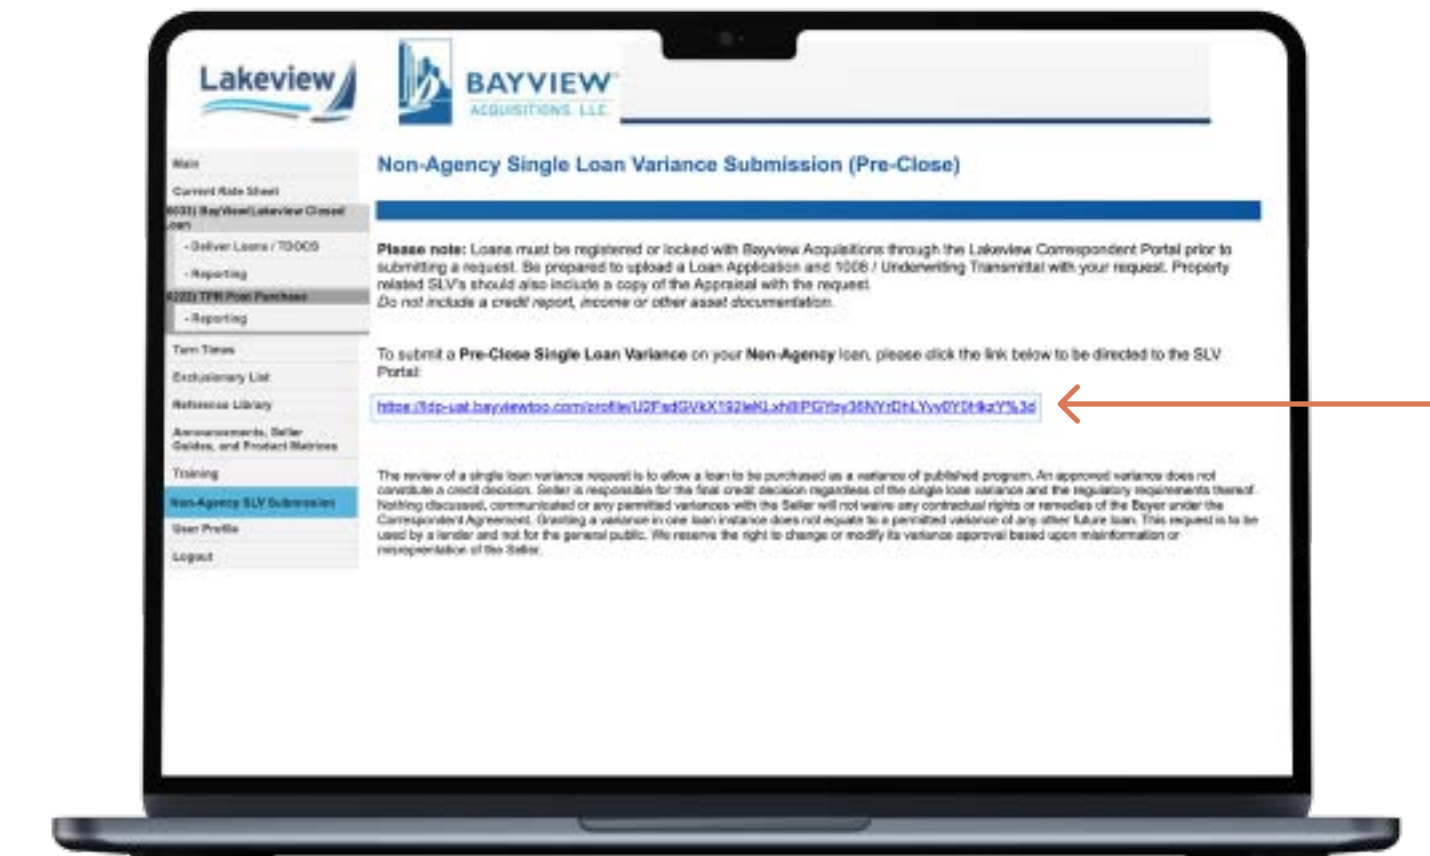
Lakeview

BAYVIEW
ACQUISITIONS, LLC

Main
Current Rate Sheet
(6033) BayView/Lakeview Closed Loan
- Deliver Loans / TDOCS
- Reporting
(4222) TPR Post Purchase
- Reporting
Turn Times
Exclusionary List
Reference Library
Announcements, Seller Guides, and Product Matrices
Training
Non-Agency SLV Submission
User Profile
Logout

Non-Agency Single Loan Variance Submission (Pre-Close)

Please note: Loans must be registered or locked with Bayview Acquisitions through the Lakeview Correspondent Portal prior to submitting a request. Be prepared to upload a Loan Application and 1008 / Underwriting Transmittal with your request. Property related SLV's should also include a copy of the Appraisal with the request.
Do not include a credit report, income or other asset documentation.

To submit a Pre-Close Single Loan Variance on your Non-Agency loan, please click the link below to be directed to the SLV Portal:

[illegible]

The review of a single loan variance request is to allow a loan to be purchased as a variance of published program. An approved variance does not constitute a credit decision. Seller is responsible for the final credit decision regardless of the single loan variance and the regulatory requirements thereof. Nothing discussed, communicated or any permitted variances with the Seller will not waive any contractual rights or remedies of the Buyer under the Correspondent Agreement. Granting a variance in one loan instance does not equate to a permitted variance of any other future loan. This request is to be used by a lender and not for the general public. We reserve the right to change or modify its variance approval based upon misinformation or misrepresentation of the Seller.